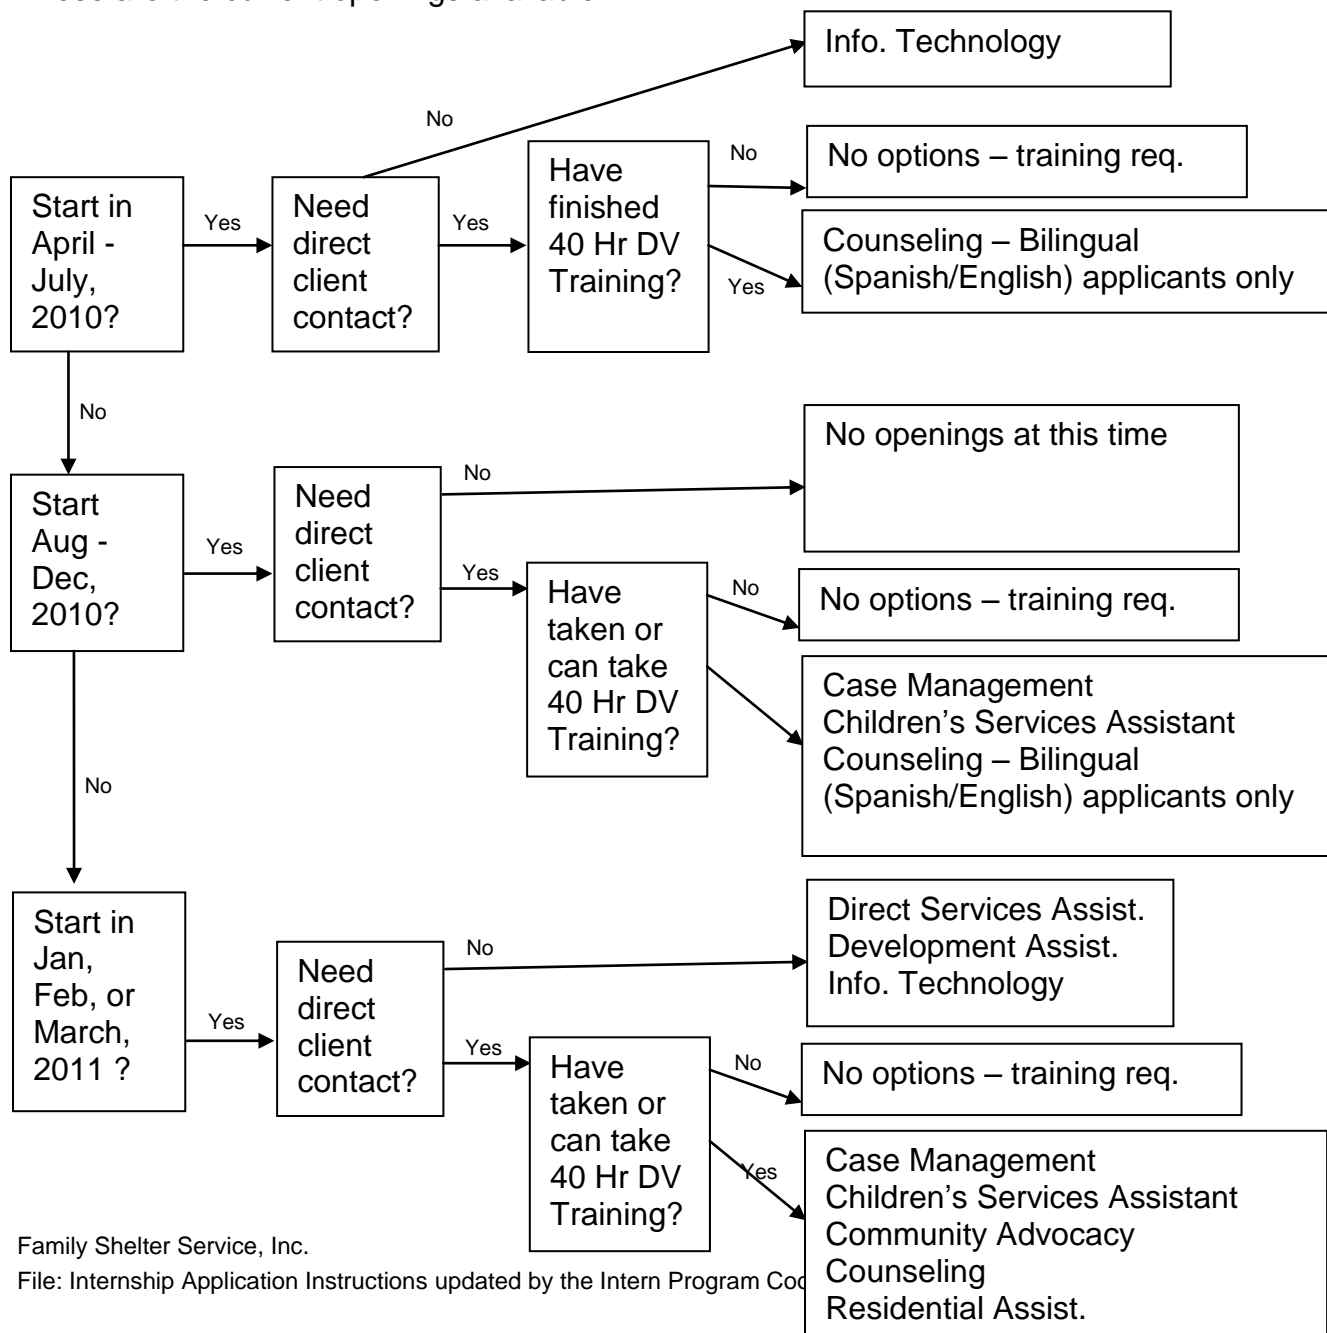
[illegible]

Info. Technology

No

Start in April - July, 2010?

Yes

Need direct client contact?

Yes

Have finished 40 Hr DV Training?

No

No options – training req.

Yes

Counseling – Bilingual (Spanish/English) applicants only

No

Start Aug - Dec, 2010?

Yes

Need direct client contact?

No

No openings at this time

Yes

Have taken or can take 40 Hr DV Training?

No

No options – training req.

Case Management
Children's Services Assistant
Counseling – Bilingual (Spanish/English) applicants only

No

Start in Jan, Feb, or March, 2011 ?

Yes

Need direct client contact?

No

Direct Services Assist.
Development Assist.
Info. Technology

Yes

Have taken or can take 40 Hr DV Training?

No

No options – training req.

Yes

Case Management
Children's Services Assistant
Community Advocacy
Counseling
Residential Assist.

Family Shelter Service, Inc.

File: Internship Application Instructions updated by the Intern Program Co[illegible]